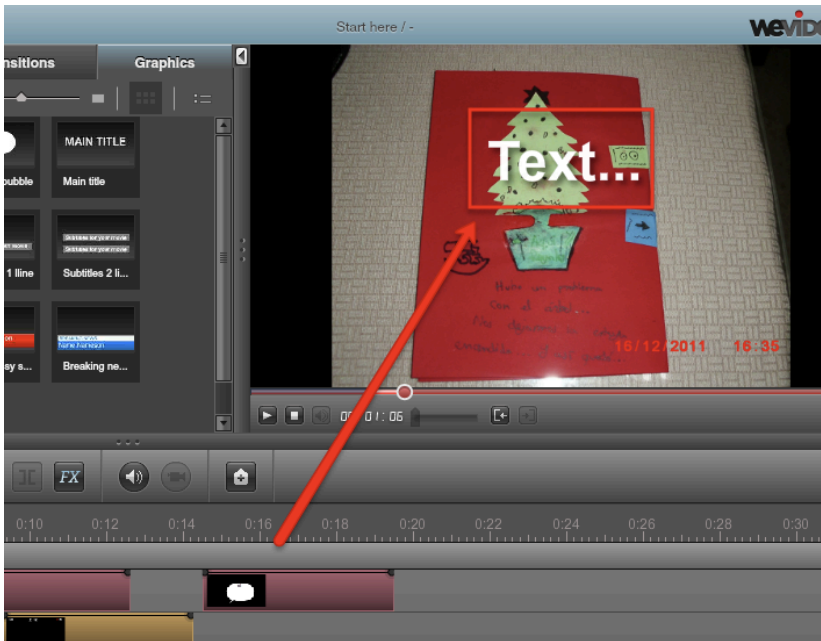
Start here / -

WeVid

nsitions

Graphics

MAIN TITLE

bubble

Main title

1 lline

Subtitles 2 li...

sy s...

Breaking ne...

Text...

16/12/2011 16:35

0:01:06

FX

0:10
0:12
0:14
0:16
0:18
0:20
0:22
0:24
0:26
0:28
0:30